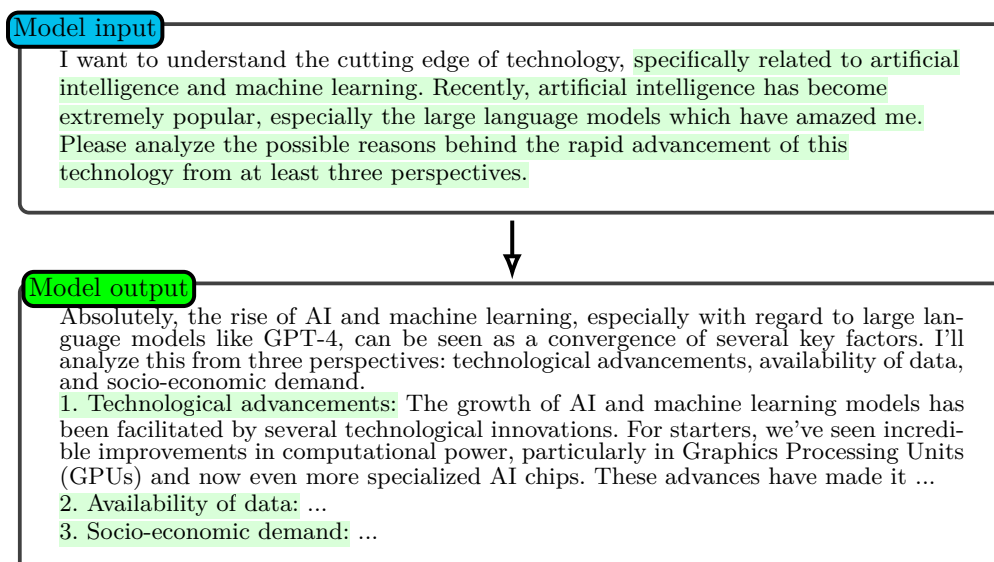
Model input

I want to understand the cutting edge of technology, specifically related to artificial intelligence and machine learning. Recently, artificial intelligence has become extremely popular, especially the large language models which have amazed me. Please analyze the possible reasons behind the rapid advancement of this technology from at least three perspectives.

Model output

Absolutely, the rise of AI and machine learning, especially with regard to large language models like GPT-4, can be seen as a convergence of several key factors. I'll analyze this from three perspectives: technological advancements, availability of data, and socio-economic demand.

1. Technological advancements: The growth of AI and machine learning models has been facilitated by several technological innovations. For starters, we've seen incredible improvements in computational power, particularly in Graphics Processing Units (GPUs) and now even more specialized AI chips. These advances have made it ...

2. Availability of data: ...

3. Socio-economic demand: ...